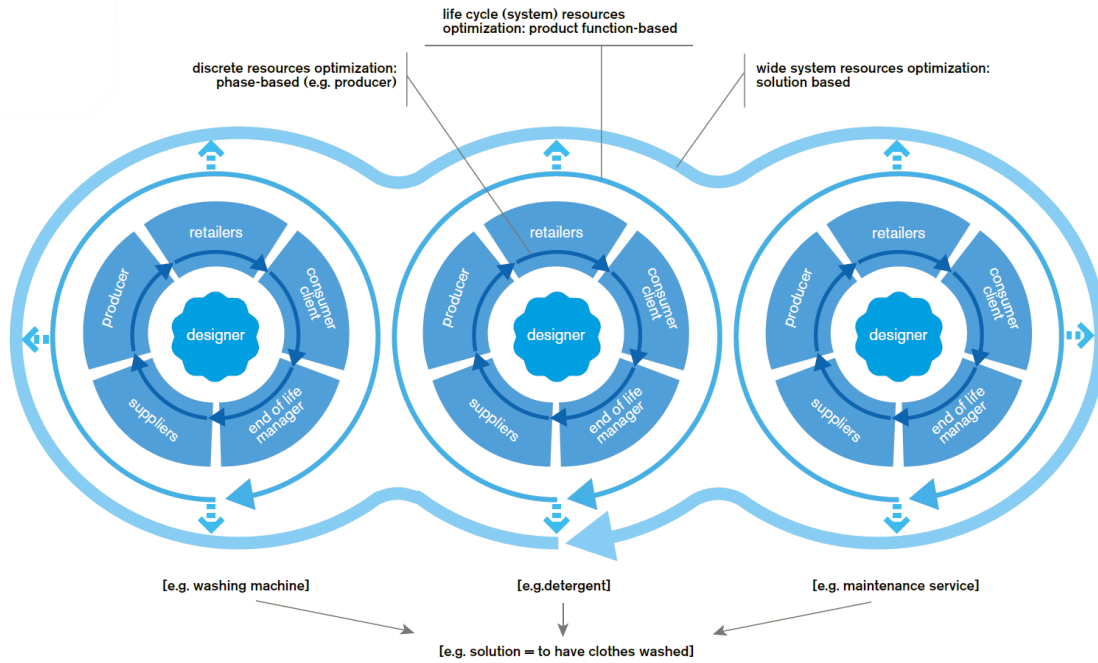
life cycle (system) resources optimization: product function-based

discrete resources optimization: phase-based (e.g. producer)

wide system resources optimization: solution based

retailers
consumer client
end of life manager
suppliers
producer
designer

retailers
consumer client
end of life manager
suppliers
producer
designer

retailers
consumer client
end of life manager
suppliers
producer
designer

[e.g. washing machine]

[e.g.detergent]

[e.g. maintenance service]

[e.g. solution = to have clothes washed]